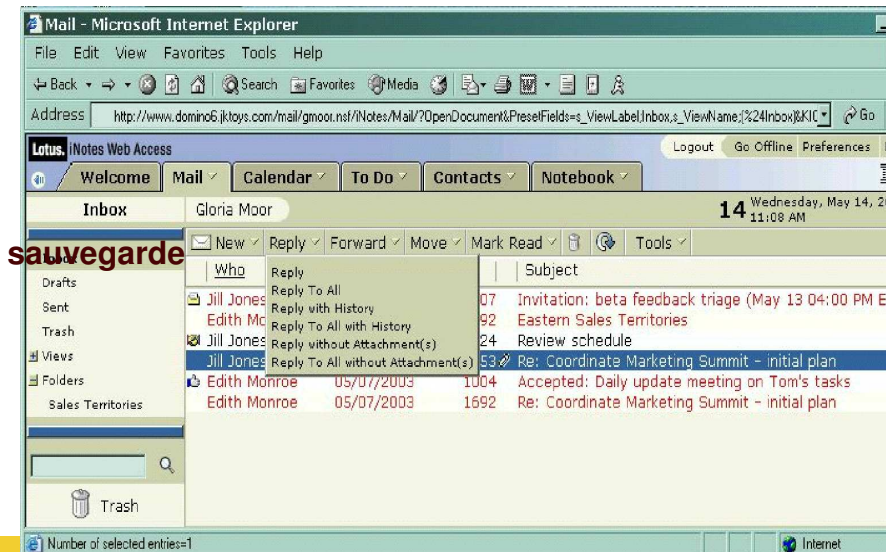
Mail - Microsoft Internet Explorer

File Edit View Favorites Tools Help

Back Search Favorites Media

Address http://www.domino6.jktoys.com/mail/gmoor.nsf/iNotes/Mail/?OpenDocument&PresetFields=s_ViewLabel;Inbox,s_ViewName;(%24Inbox)&KIC Go

Lotus. iNotes Web Access

Logout Go Offline Preferences

Welcome Mail Calendar To Do Contacts Notebook

Inbox Gloria Moor 14 Wednesday, May 14, 20 11:08 AM

sauvegarde

New Reply Forward Move Mark Read Tools

Drafts
Sent
Trash
Views
Folders
Sales Territories

Trash

Who | Subject

Reply
Reply To All
Reply with History
Reply To All with History
Reply without Attachment(s)
Reply To All without Attachment(s)

| Who | | | Subject |
|---|---|---|---|
| Jill Jones | | 07 | Invitation: beta feedback triage (May 13 04:00 PM E |
| Edith Mc | | 92 | Eastern Sales Territories |
| Jill Jones | | 24 | Review schedule |
| Jill Jones | | 53 | Re: Coordinate Marketing Summit - initial plan |
| Edith Monroe | 05/07/2003 | 1004 | Accepted: Daily update meeting on Tom's tasks |
| Edith Monroe | 05/07/2003 | 1692 | Re: Coordinate Marketing Summit - initial plan |

Number of selected entries=1

Internet